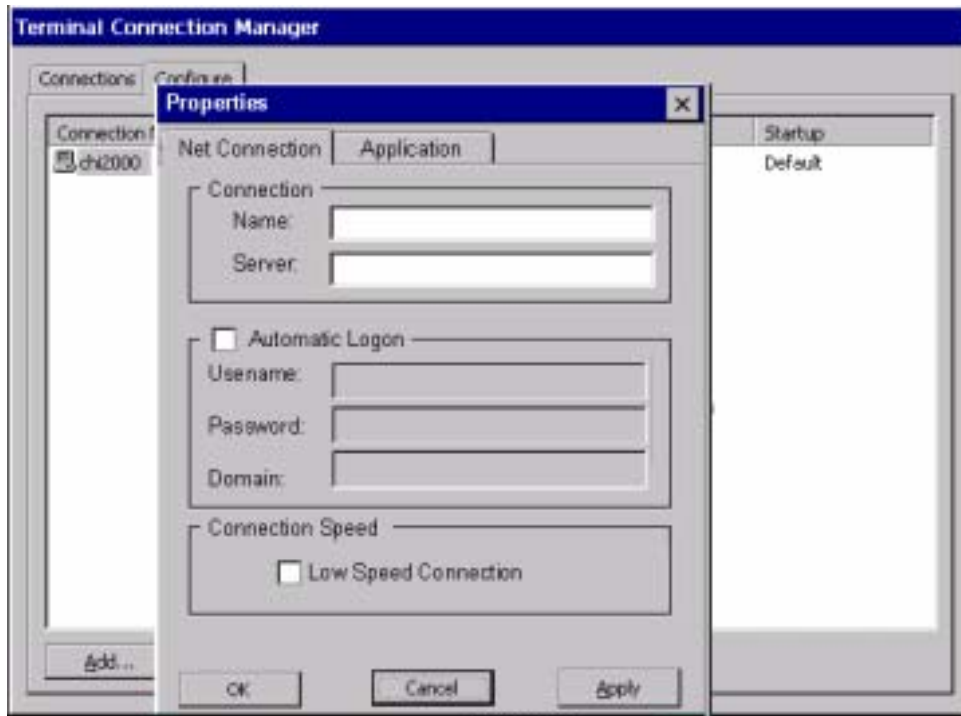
Terminal Connection Manager

Connections
Configure

Connection N
chi2000

Startup
Default

Add...

Properties
×

Net Connection
Application

Connection
Name:
Server:

Automatic Logon
Username:
Password:
Domain:

Connection Speed
Low Speed Connection

OK
Cancel
Apply